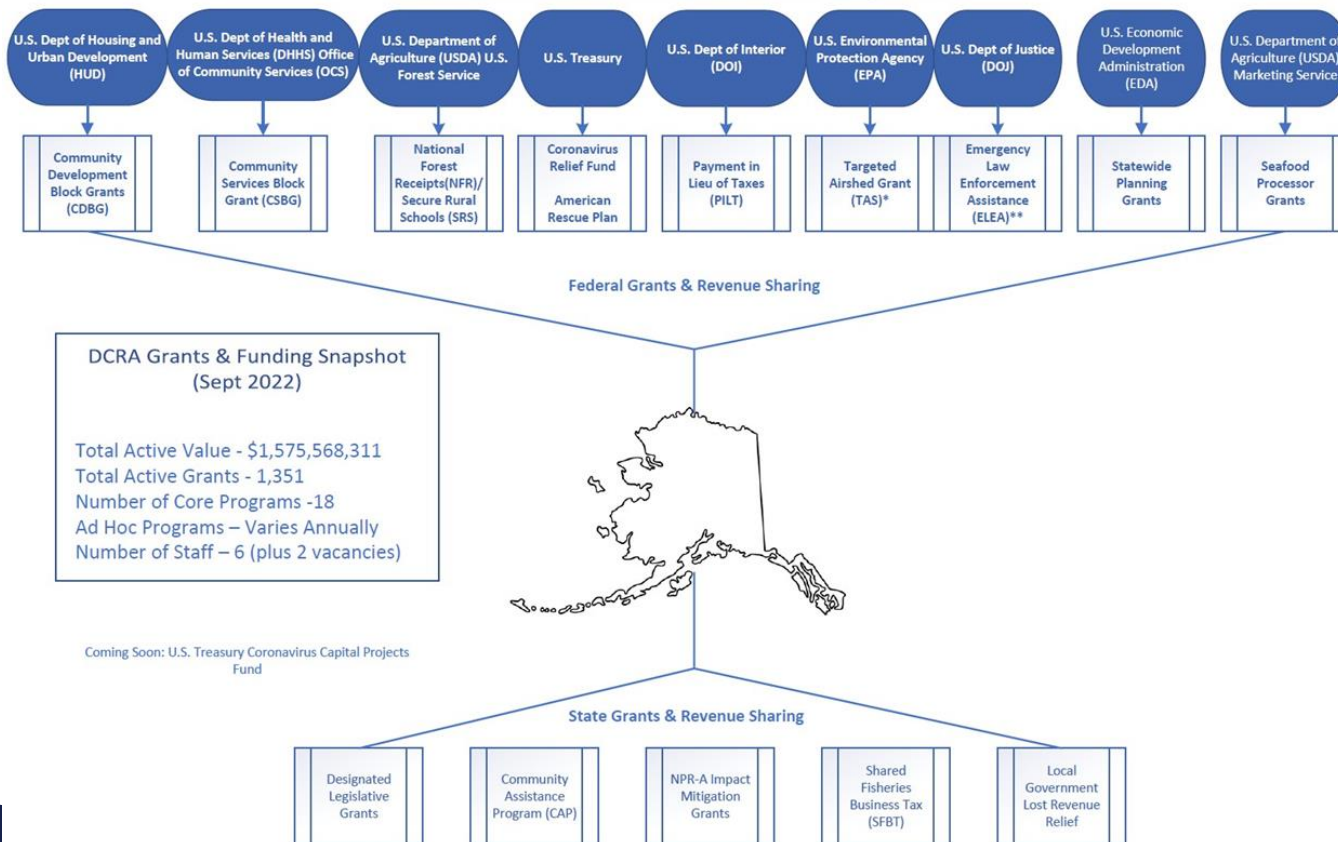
U.S. Dept of Housing and Urban Development (HUD)

Community Development Block Grants (CDBG)

U.S. Dept of Health and Human Services (DHHS) Office of Community Services (OCS)

Community Services Block Grant (CSBG)

U.S. Department of Agriculture (USDA) U.S. Forest Service

National Forest Receipts(NFR)/ Secure Rural Schools (SRS)

U.S. Treasury

Coronavirus Relief Fund

American Rescue Plan

U.S. Dept of Interior (DOI)

Payment in Lieu of Taxes (PILT)

U.S. Environmental Protection Agency (EPA)

Targeted Airshed Grant (TAS)*

U.S. Dept of Justice (DOJ)

Emergency Law Enforcement Assistance (ELEA)**

U.S. Economic Development Administration (EDA)

Statewide Planning Grants

U.S. Department of Agriculture (USDA) Marketing Service

Seafood Processor Grants

Federal Grants & Revenue Sharing

DCRA Grants & Funding Snapshot (Sept 2022)

Total Active Value - $1,575,568,311
Total Active Grants - 1,351
Number of Core Programs -18
Ad Hoc Programs – Varies Annually
Number of Staff – 6 (plus 2 vacancies)

Coming Soon: U.S. Treasury Coronavirus Capital Projects Fund

State Grants & Revenue Sharing

Designated Legislative Grants

Community Assistance Program (CAP)

NPR-A Impact Mitigation Grants

Shared Fisheries Business Tax (SFBT)

Local Government Lost Revenue Relief